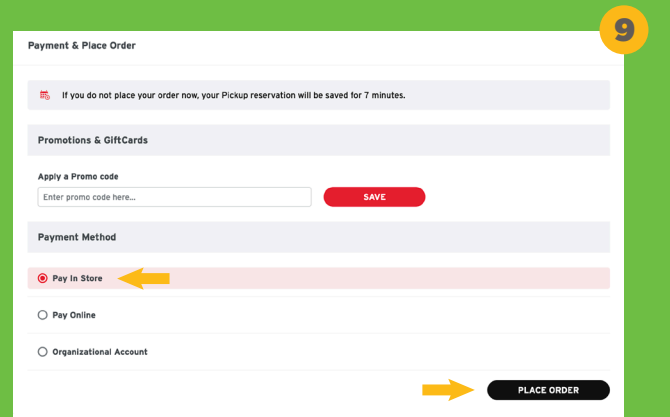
9

Payment & Place Order

If you do not place your order now, your Pickup reservation will be saved for 7 minutes.

Promotions & GiftCards

Apply a Promo code

Enter promo code here...

SAVE

Payment Method

Pay In Store

Pay Online

Organizational Account

PLACE ORDER